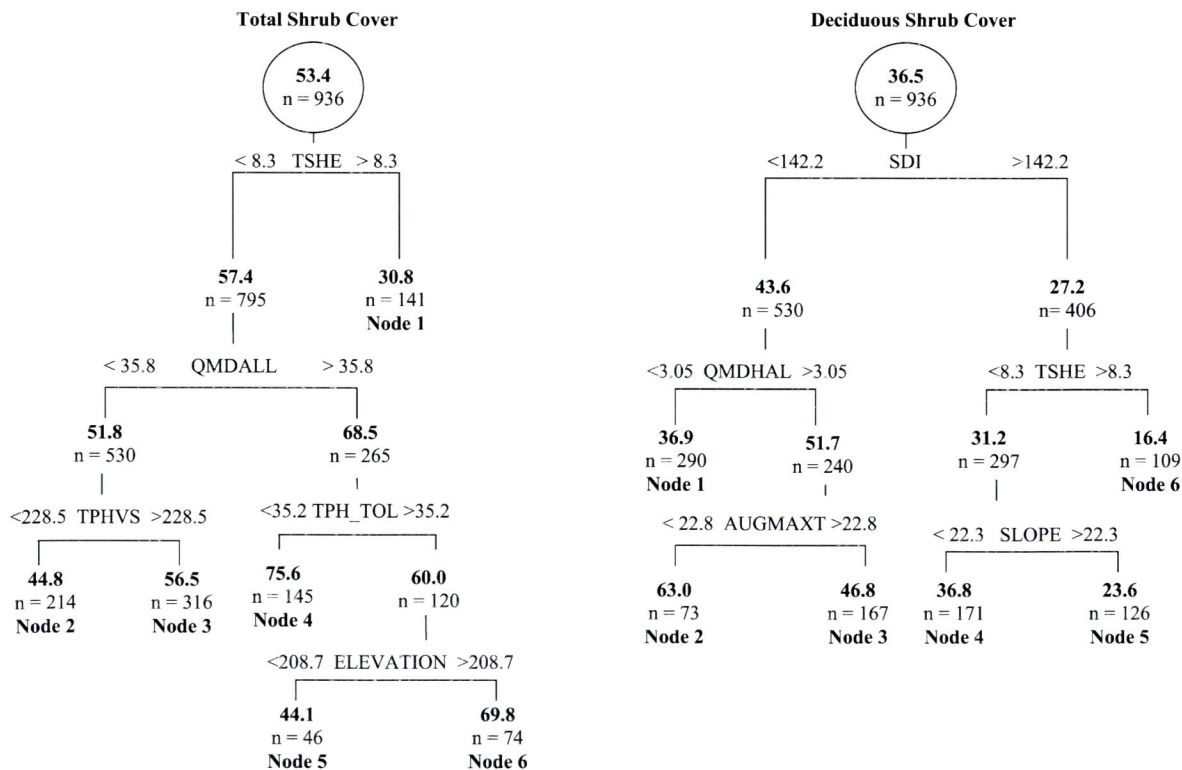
Total Shrub Cover

53.4
n = 936

< 8.3 TSHE > 8.3

57.4
n = 795

30.8
n = 141
Node 1

< 35.8 QMDALL > 35.8

51.8
n = 530

68.5
n = 265

<228.5 TPHVS >228.5

44.8
n = 214
Node 2

56.5
n = 316
Node 3

<35.2 TPH_TOL >35.2

75.6
n = 145
Node 4

60.0
n = 120

<208.7 ELEVATION >208.7

44.1
n = 46
Node 5

69.8
n = 74
Node 6

Deciduous Shrub Cover

36.5
n = 936

<142.2 SDI >142.2

43.6
n = 530

27.2
n= 406

<3.05 QMDHAL >3.05

36.9
n = 290
Node 1

51.7
n = 240

< 22.8 AUGMAXT >22.8

63.0
n = 73
Node 2

46.8
n = 167
Node 3

<8.3 TSHE >8.3

31.2
n = 297

16.4
n = 109
Node 6

< 22.3 SLOPE >22.3

36.8
n = 171
Node 4

23.6
n = 126
Node 5